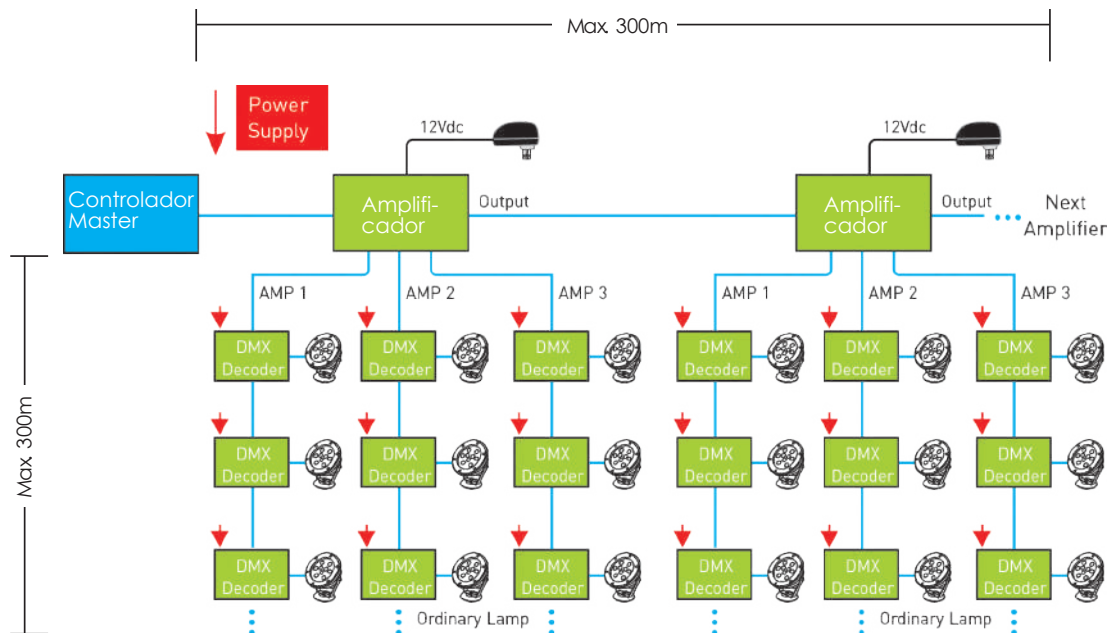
Max. 300m

Power Supply

12Vdc

12Vdc

Controlador Master

Amplificador

Output

Amplificador

Output

Next Amplifier

AMP 1

AMP 2

AMP 3

AMP 1

AMP 2

AMP 3

Max. 300m

DMX Decoder

DMX Decoder

DMX Decoder

DMX Decoder

DMX Decoder

DMX Decoder

DMX Decoder

DMX Decoder

DMX Decoder

DMX Decoder

DMX Decoder

DMX Decoder

DMX Decoder

DMX Decoder

DMX Decoder

DMX Decoder

DMX Decoder

DMX Decoder

Ordinary Lamp

Ordinary Lamp